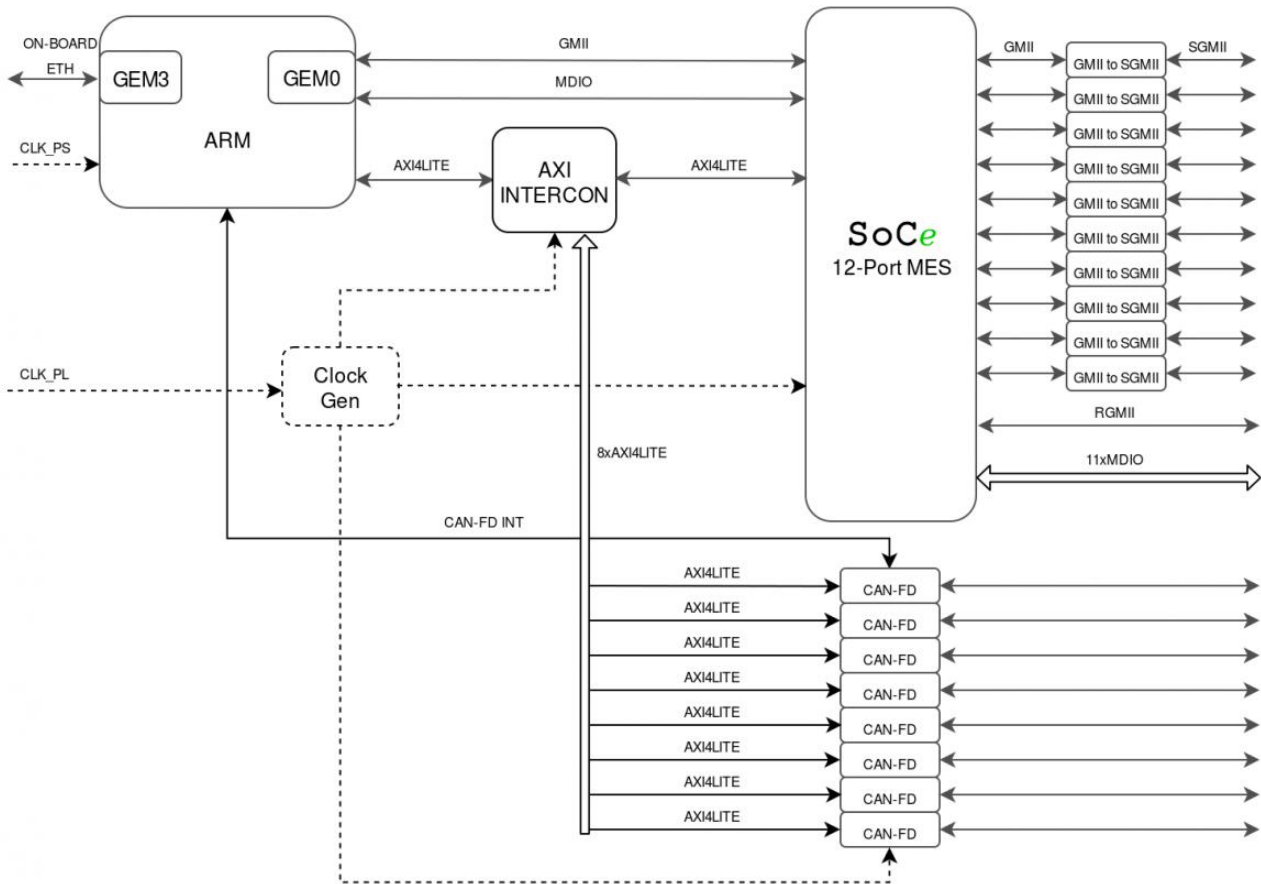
ON-BOARD
ETH
GEM3
GEM0
ARM
CLK_PS
GMII
MDIO
AXI4LITE
AXI INTERCON
AXI4LITE
SoCe
12-Port MES
GMII
SGMII
GMII to SGMII
GMII to SGMII
GMII to SGMII
GMII to SGMII
GMII to SGMII
GMII to SGMII
GMII to SGMII
GMII to SGMII
GMII to SGMII
GMII to SGMII
CLK_PL
Clock Gen
RGMII
11xMDIO
8xAXI4LITE
CAN-FD INT
AXI4LITE
CAN-FD
AXI4LITE
CAN-FD
AXI4LITE
CAN-FD
AXI4LITE
CAN-FD
AXI4LITE
CAN-FD
AXI4LITE
CAN-FD
AXI4LITE
CAN-FD
AXI4LITE
CAN-FD